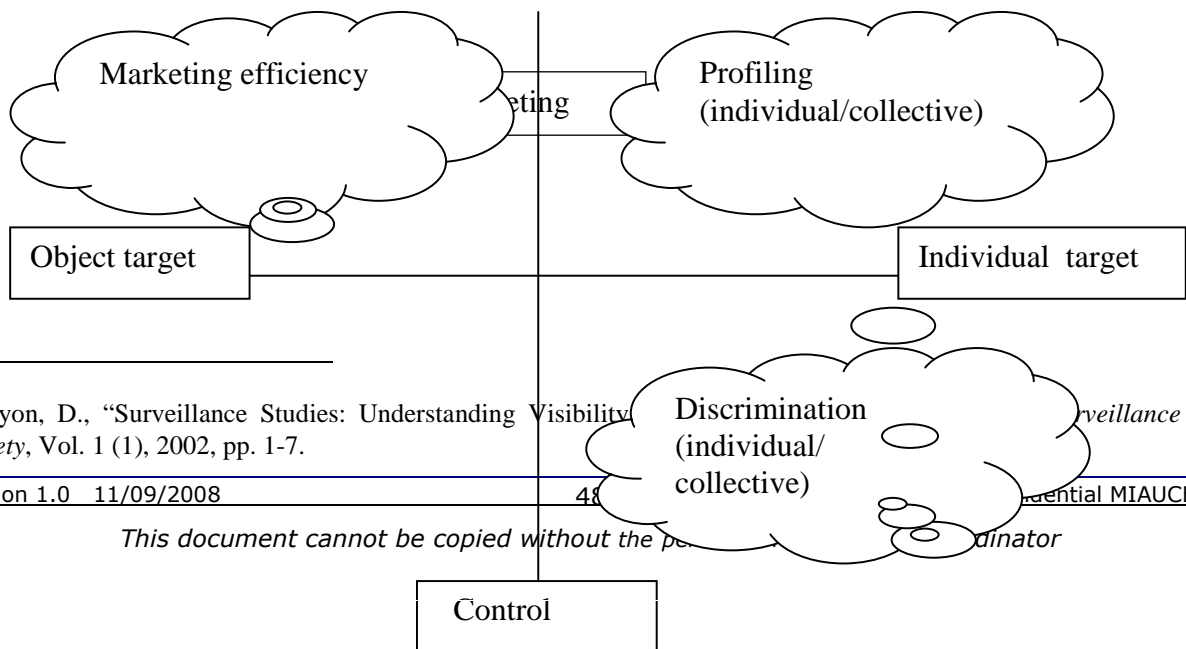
Marketing efficiency

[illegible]eting

Profiling (individual/collective)

Object target

Individual target

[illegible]yon, D., “Surveillance Studies: Understanding Visibility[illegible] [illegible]rveillance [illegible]ety, Vol. 1 (1), 2002, pp. 1-7.

Discrimination (individual/ collective)

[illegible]on 1.0 11/09/2008 48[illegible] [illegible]dential MIAUC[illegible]

This document cannot be copied without the pe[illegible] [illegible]dinator

Control